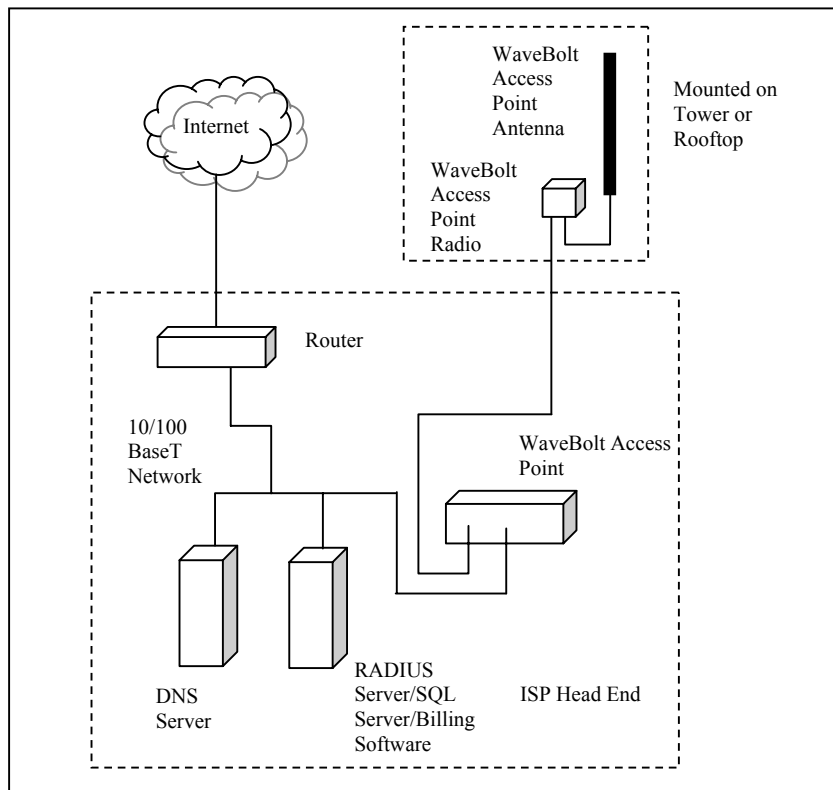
Internet

WaveBolt Access Point Antenna

Mounted on Tower or Rooftop

WaveBolt Access Point Radio

Router

10/100 BaseT Network

WaveBolt Access Point

DNS Server

RADIUS Server/SQL Server/Billing Software

ISP Head End